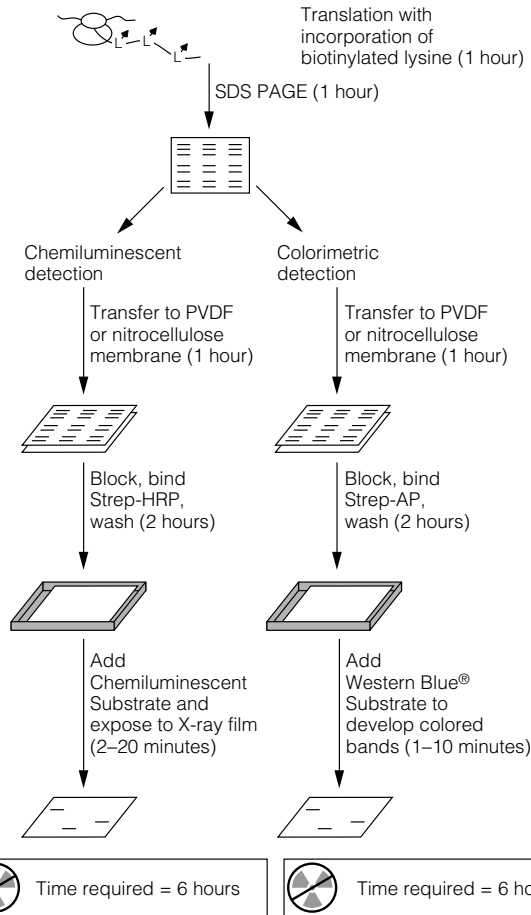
L L L

Translation with incorporation of biotinylated lysine (1 hour)

SDS PAGE (1 hour)

Chemiluminescent detection

Transfer to PVDF or nitrocellulose membrane (1 hour)

Block, bind Strep-HRP, wash (2 hours)

Add Chemiluminescent Substrate and expose to X-ray film (2–20 minutes)

Time required = 6 hours

Colorimetric detection

Transfer to PVDF or nitrocellulose membrane (1 hour)

Block, bind Strep-AP, wash (2 hours)

Add Western Blue® Substrate to develop colored bands (1–10 minutes)

Time required = 6 ho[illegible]